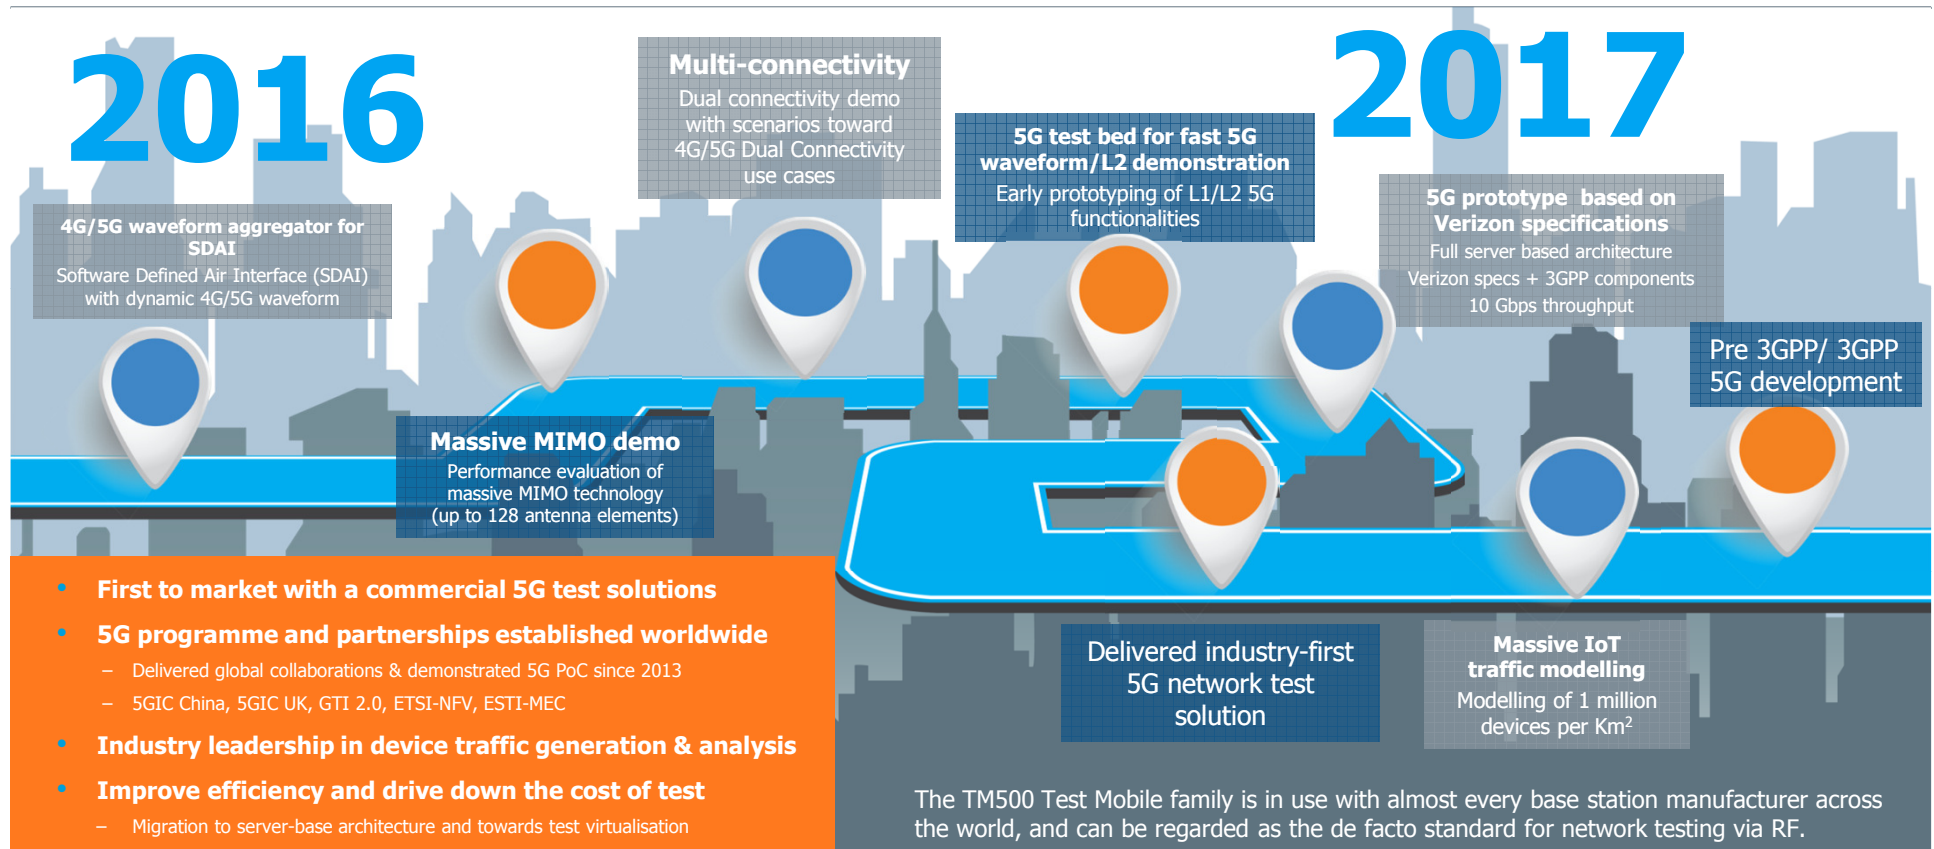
2016

2017

4G/5G waveform aggregator for SDAI
Software Defined Air Interface (SDAI) with dynamic 4G/5G waveform

Multi-connectivity
Dual connectivity demo with scenarios toward 4G/5G Dual Connectivity use cases

5G test bed for fast 5G waveform/L2 demonstration
Early prototyping of L1/L2 5G functionalities

5G prototype based on Verizon specifications
Full server based architecture
Verizon specs + 3GPP components
10 Gbps throughput

Pre 3GPP/ 3GPP 5G development

Massive MIMO demo
Performance evaluation of massive MIMO technology (up to 128 antenna elements)

Delivered industry-first 5G network test solution

Massive IoT traffic modelling
Modelling of 1 million devices per Km$^2$

• First to market with a commercial 5G test solutions
• 5G programme and partnerships established worldwide
– Delivered global collaborations & demonstrated 5G PoC since 2013
– 5GIC China, 5GIC UK, GTI 2.0, ETSI-NFV, ESTI-MEC
• Industry leadership in device traffic generation & analysis
• Improve efficiency and drive down the cost of test
– Migration to server-base architecture and towards test virtualisation

The TM500 Test Mobile family is in use with almost every base station manufacturer across the world, and can be regarded as the de facto standard for network testing via RF.